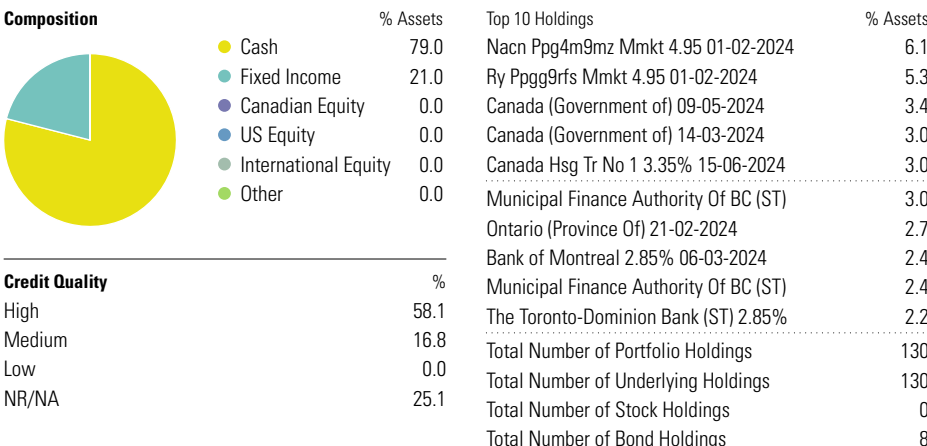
| Composition | % Assets |
|---|---|
| Cash | 79.0 |
| Fixed Income | 21.0 |
| Canadian Equity | 0.0 |
| US Equity | 0.0 |
| International Equity | 0.0 |
| Other | 0.0 |

| Credit Quality | % |
|---|---|
| High | 58.1 |
| Medium | 16.8 |
| Low | 0.0 |
| NR/NA | 25.1 |

| Top 10 Holdings | % Assets |
|---|---|
| Nacn Ppg4m9mz Mmkt 4.95 01-02-2024 | 6.1 |
| Ry Ppgg9rfs Mmkt 4.95 01-02-2024 | 5.3 |
| Canada (Government of) 09-05-2024 | 3.4 |
| Canada (Government of) 14-03-2024 | 3.0 |
| Canada Hsg Tr No 1 3.35% 15-06-2024 | 3.0 |
| Municipal Finance Authority Of BC (ST) | 3.0 |
| Ontario (Province Of) 21-02-2024 | 2.7 |
| Bank of Montreal 2.85% 06-03-2024 | 2.4 |
| Municipal Finance Authority Of BC (ST) | 2.4 |
| The Toronto-Dominion Bank (ST) 2.85% | 2.2 |
| Total Number of Portfolio Holdings | 130 |
| Total Number of Underlying Holdings | 130 |
| Total Number of Stock Holdings | 0 |
| Total Number of Bond Holdings | 8 |